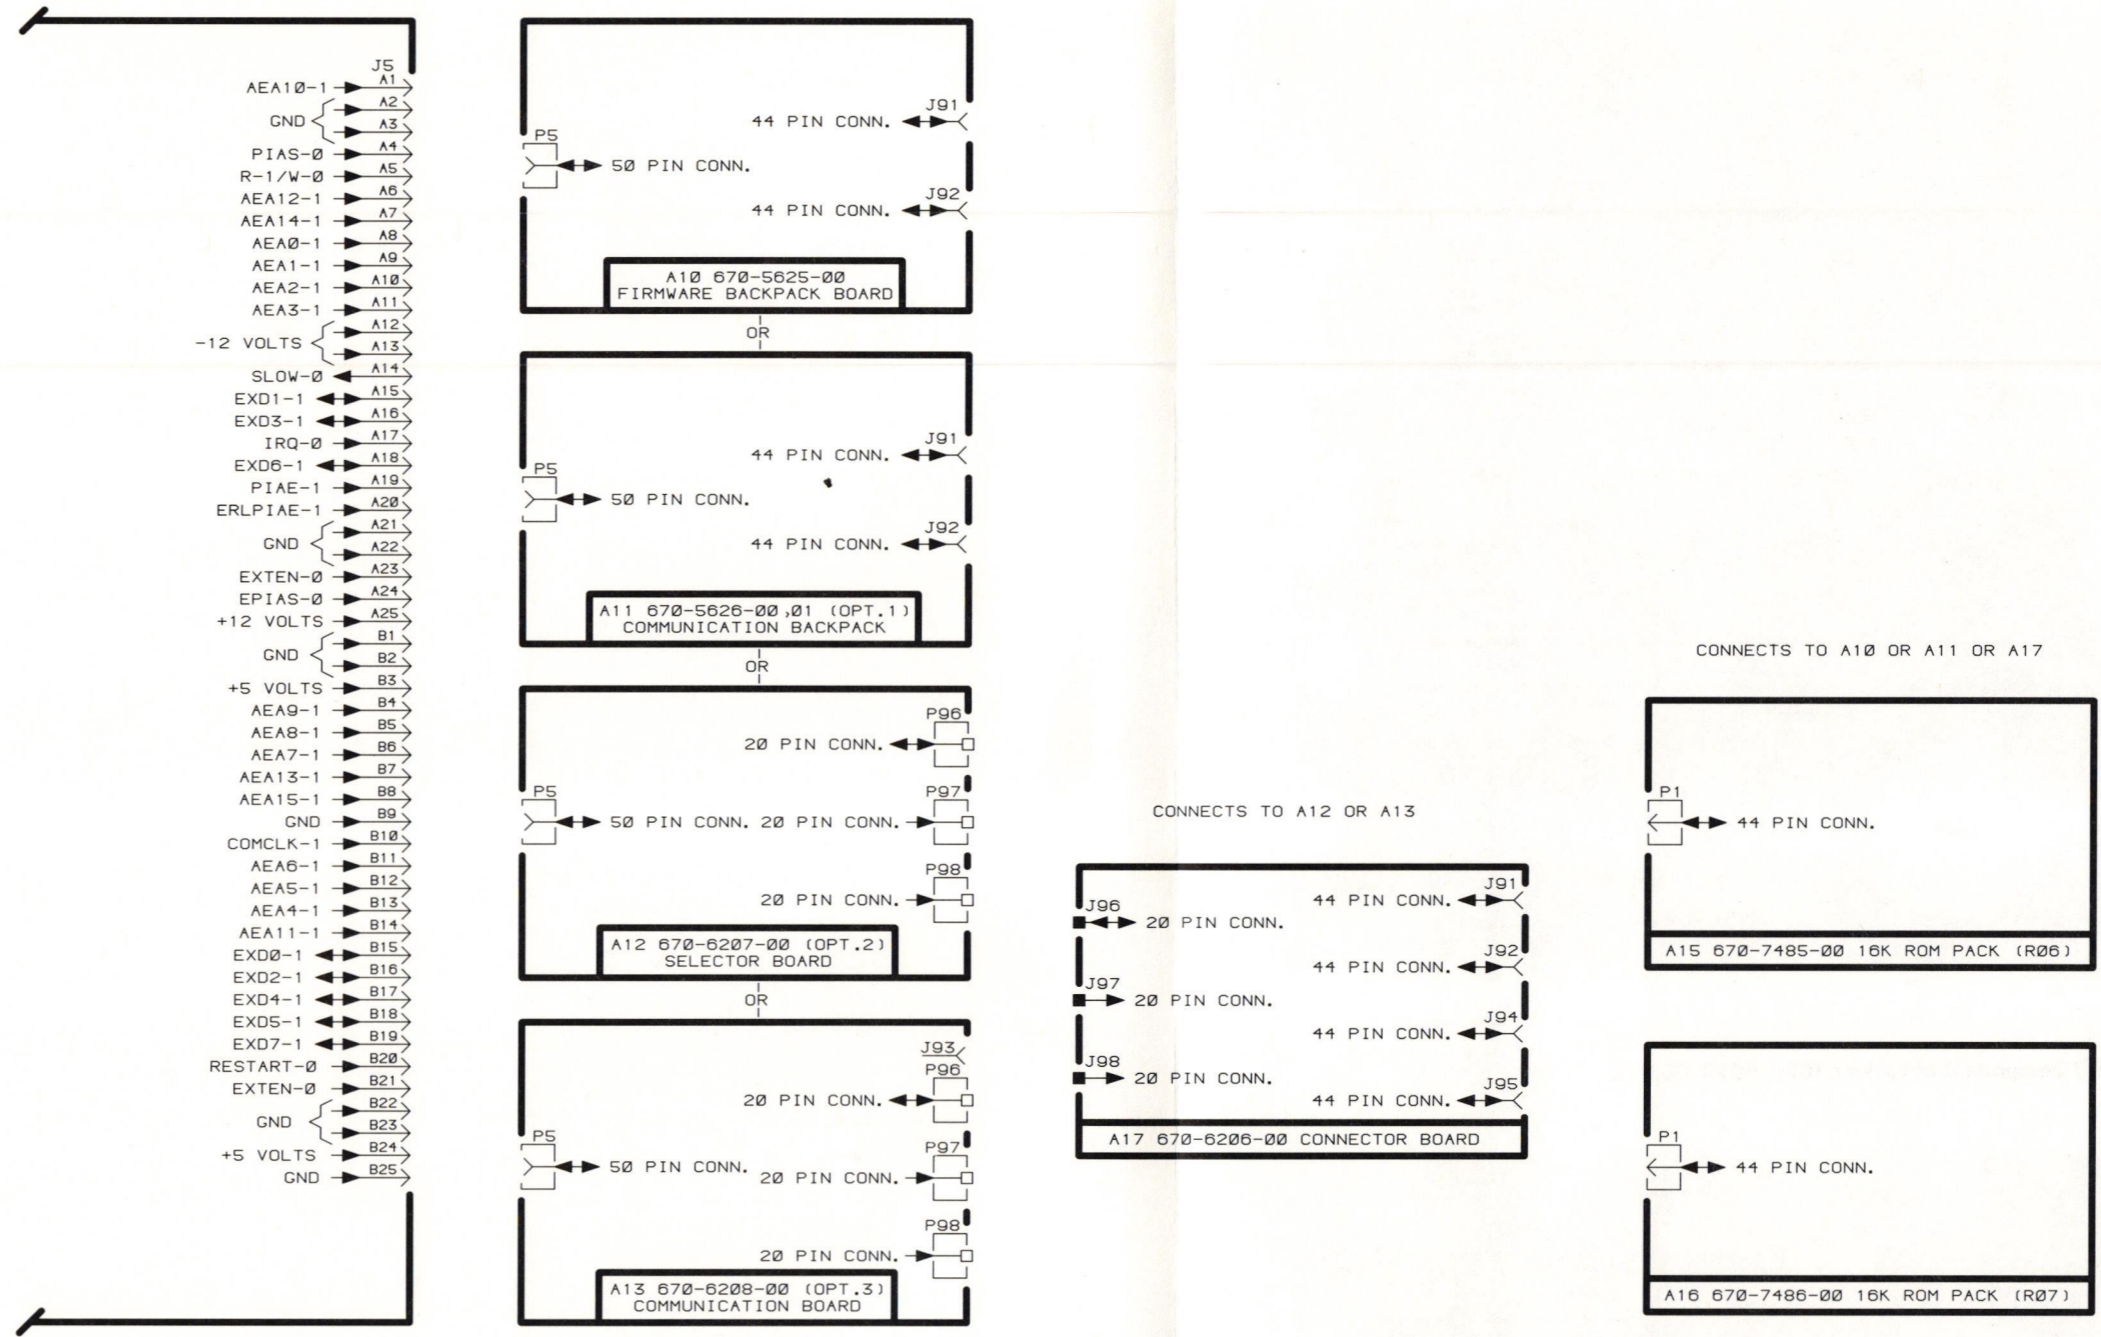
J5

AEA1Ø-1 A1
GND A2 A3
PIAS-Ø A4
R-1/W-Ø A5
AEA12-1 A6
AEA14-1 A7
AEAØ-1 A8
AEA1-1 A9
AEA2-1 A1Ø
AEA3-1 A11
-12 VOLTS A12 A13
SLOW-Ø A14
EXD1-1 A15
EXD3-1 A16
IRQ-Ø A17
EXD6-1 A18
PIAE-1 A19
ERLPIAE-1 A2Ø
GND A21 A22
EXTEN-Ø A23
EPIAS-Ø A24
+12 VOLTS A25
GND B1 B2
+5 VOLTS B3
AEA9-1 B4
AEA8-1 B5
AEA7-1 B6
AEA13-1 B7
AEA15-1 B8
GND B9
COMCLK-1 B1Ø
AEA6-1 B11
AEA5-1 B12
AEA4-1 B13
AEA11-1 B14
EXDØ-1 B15
EXD2-1 B16
EXD4-1 B17
EXD5-1 B18
EXD7-1 B19
RESTART-Ø B2Ø
EXTEN-Ø B21
GND B22 B23
+5 VOLTS B24
GND B25

J91
44 PIN CONN.
P5
5Ø PIN CONN.
J92
44 PIN CONN.
A1Ø 670-5625-ØØ
FIRMWARE BACKPACK BOARD

OR

J91
44 PIN CONN.
P5
5Ø PIN CONN.
J92
44 PIN CONN.
A11 670-5626-ØØ,Ø1 (OPT.1)
COMMUNICATION BACKPACK

OR

P96
2Ø PIN CONN.
P5
P97
5Ø PIN CONN. 2Ø PIN CONN.
P98
2Ø PIN CONN.
A12 670-6207-ØØ (OPT.2)
SELECTOR BOARD

OR

J93
P96
2Ø PIN CONN.
P5
P97
5Ø PIN CONN. 2Ø PIN CONN.
P98
2Ø PIN CONN.
A13 670-6208-ØØ (OPT.3)
COMMUNICATION BOARD

CONNECTS TO A12 OR A13

J91
J96 44 PIN CONN.
2Ø PIN CONN.
J92
44 PIN CONN.
J97
2Ø PIN CONN.
J94
44 PIN CONN.
J98
2Ø PIN CONN.
J95
44 PIN CONN.
A17 670-6206-ØØ CONNECTOR BOARD

CONNECTS TO A1Ø OR A11 OR A17

P1
44 PIN CONN.
A15 670-7485-ØØ 16K ROM PACK (RØ6)

P1
44 PIN CONN.
A16 670-7486-ØØ 16K ROM PACK (RØ7)